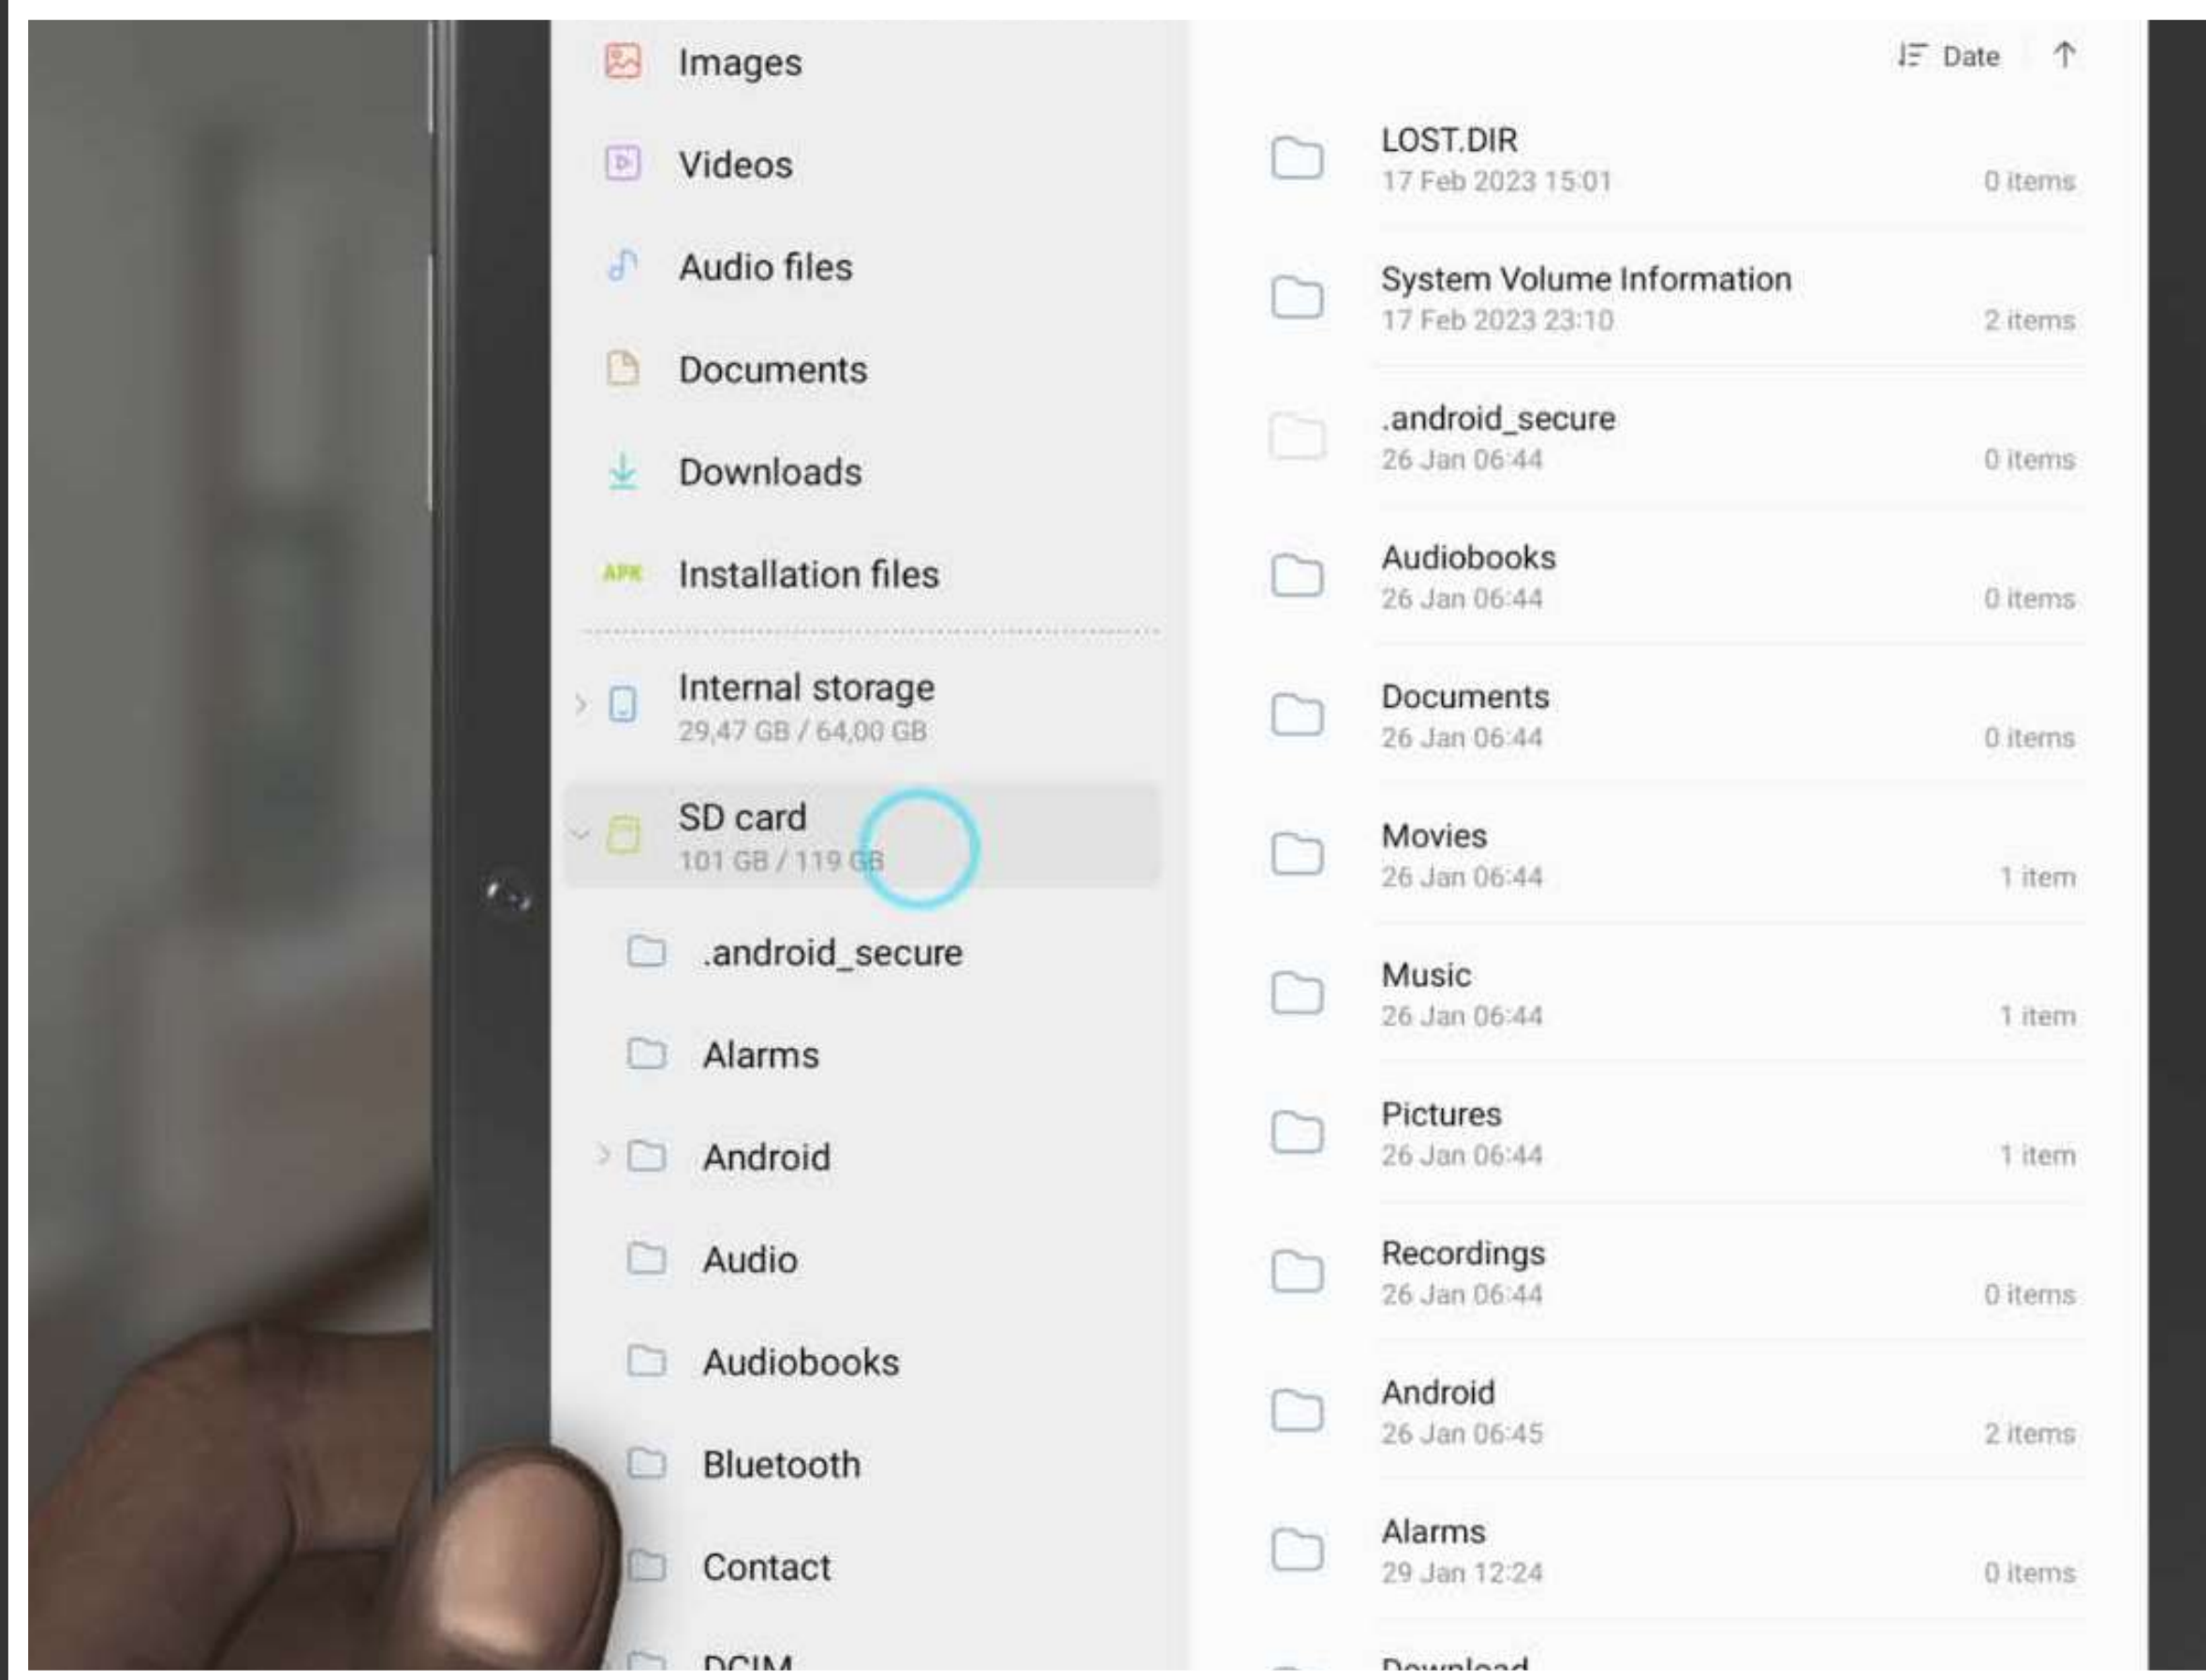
Images

Videos

Audio files

Documents

Downloads

APK Installation files

Internal storage
29,47 GB / 64,00 GB

SD card
101 GB / 119 GB

.android_secure

Alarms

Android

Audio

Audiobooks

Bluetooth

Contact

DCIM

Date ↑

LOST.DIR
17 Feb 2023 15:01
0 items

System Volume Information
17 Feb 2023 23:10
2 items

.android_secure
26 Jan 06:44
0 items

Audiobooks
26 Jan 06:44
0 items

Documents
26 Jan 06:44
0 items

Movies
26 Jan 06:44
1 item

Music
26 Jan 06:44
1 item

Pictures
26 Jan 06:44
1 item

Recordings
26 Jan 06:44
0 items

Android
26 Jan 06:45
2 items

Alarms
29 Jan 12:24
0 items

Download